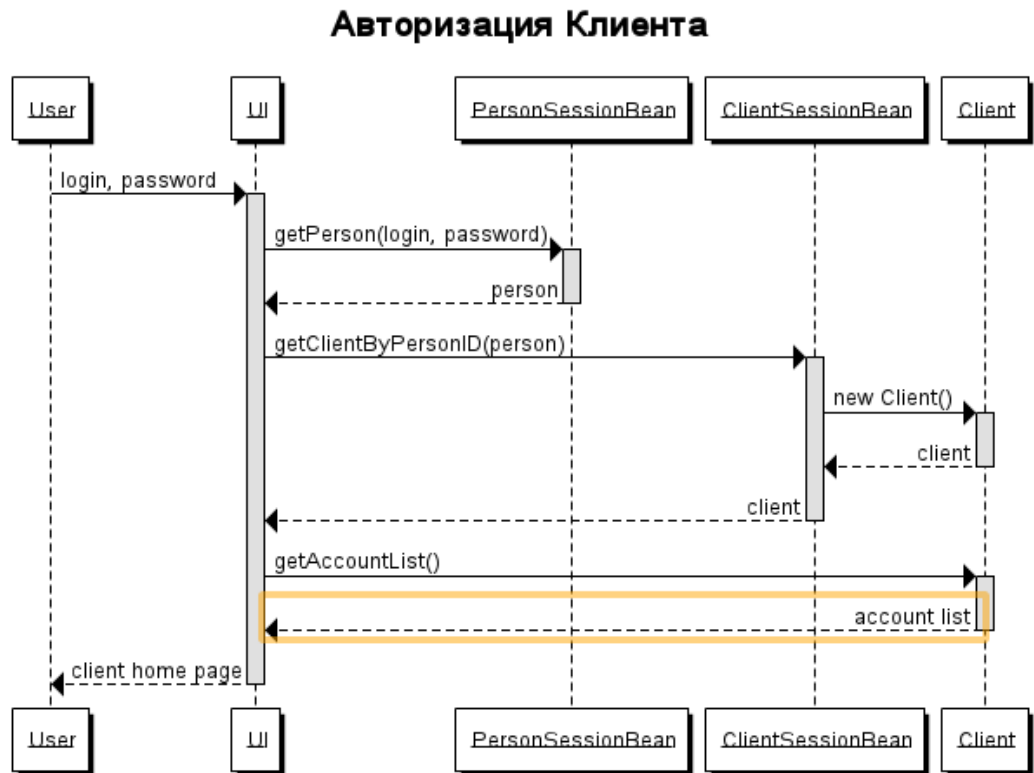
Авторизация Клиента

User

UI

PersonSessionBean

ClientSessionBean

Client

login, password

getPerson(login, password)

person

getClientByPersonID(person)

new Client()

client

client

getAccountList()

account list

client home page

User

UI

PersonSessionBean

ClientSessionBean

Client